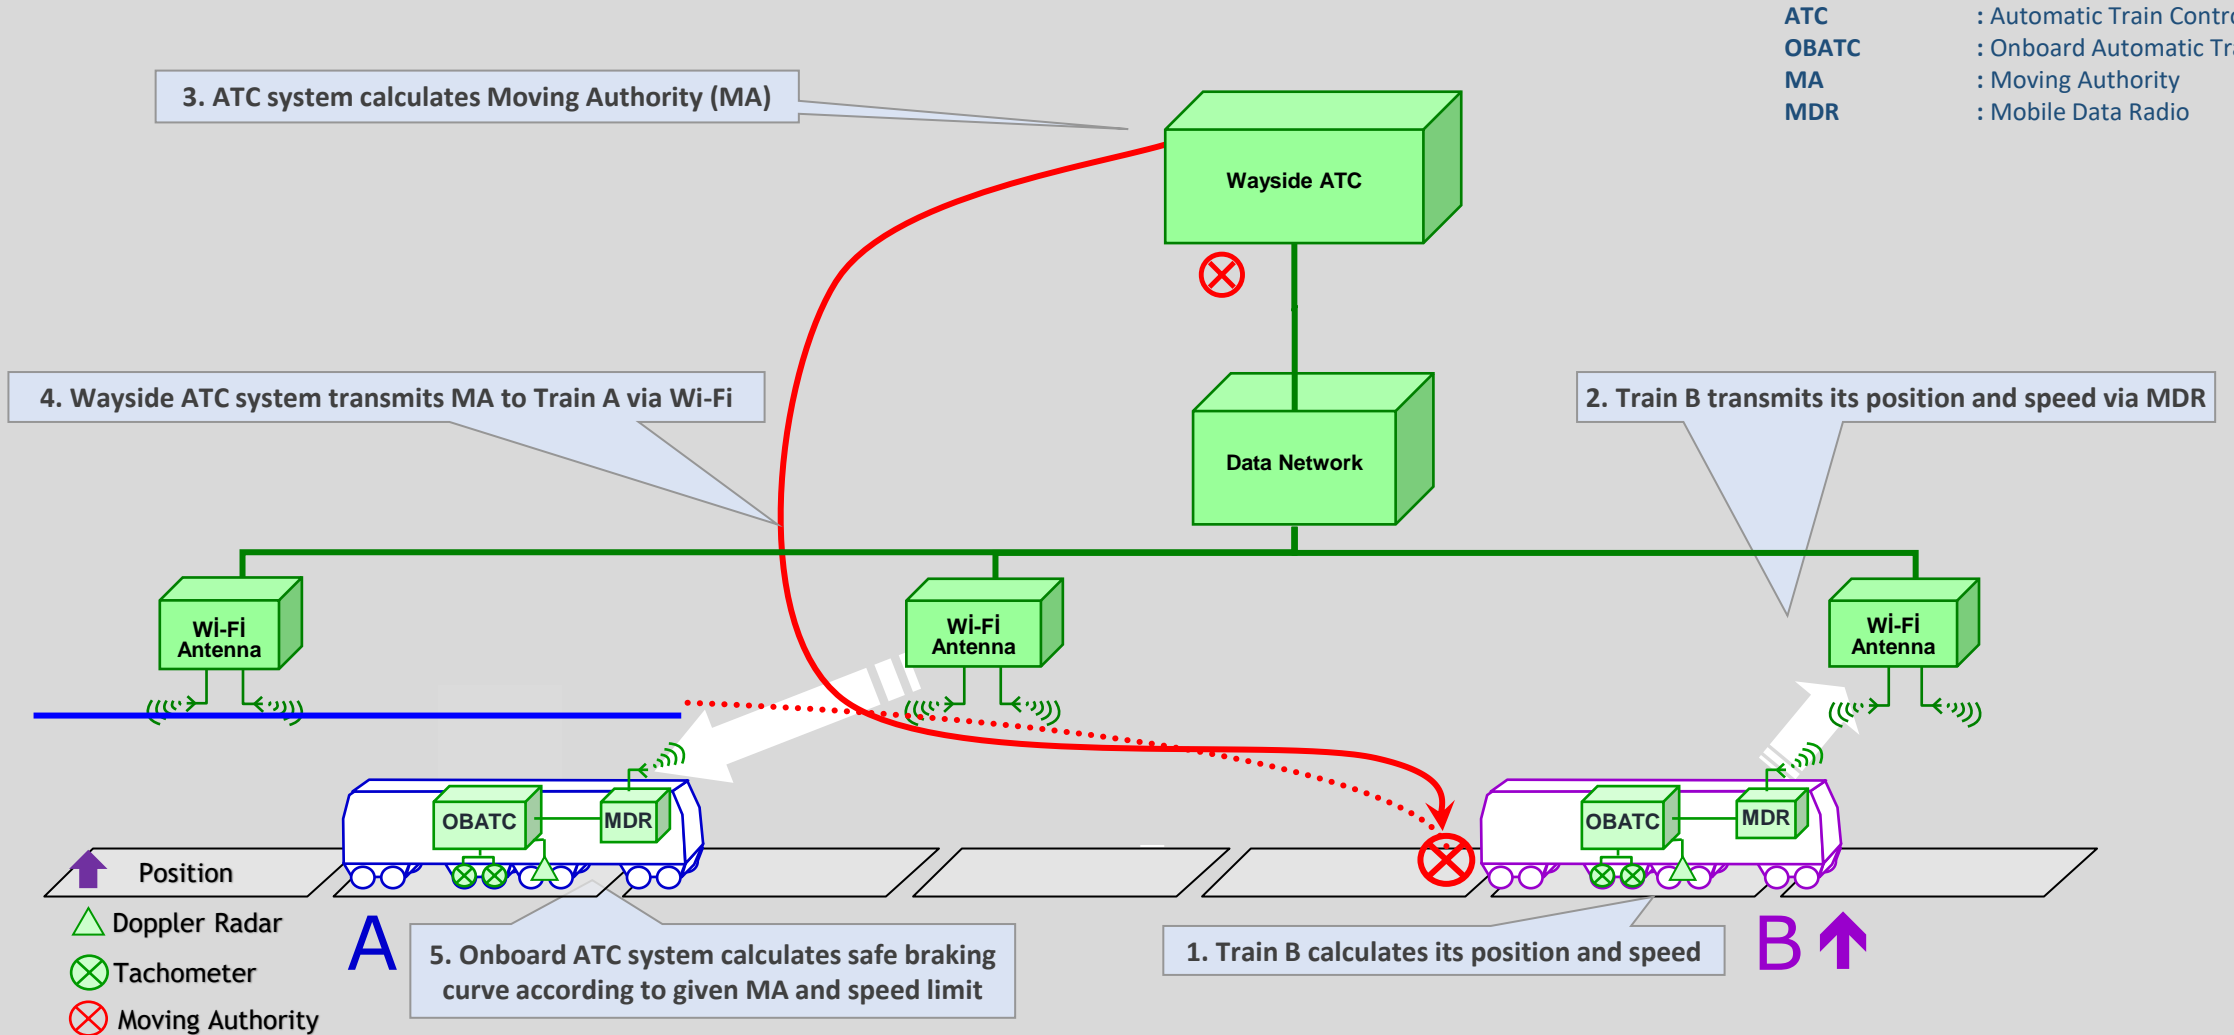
ATC : Automatic Train Contr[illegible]
OBATC : Onboard Automatic Tr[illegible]
MA : Moving Authority
MDR : Mobile Data Radio

3. ATC system calculates Moving Authority (MA)

Wayside ATC

Data Network

4. Wayside ATC system transmits MA to Train A via Wi-Fi

2. Train B transmits its position and speed via MDR

Wi-Fi Antenna

Wi-Fi Antenna

Wi-Fi Antenna

OBATC

MDR

OBATC

MDR

Position

Doppler Radar

Tachometer

Moving Authority

A

5. Onboard ATC system calculates safe braking curve according to given MA and speed limit

1. Train B calculates its position and speed

B